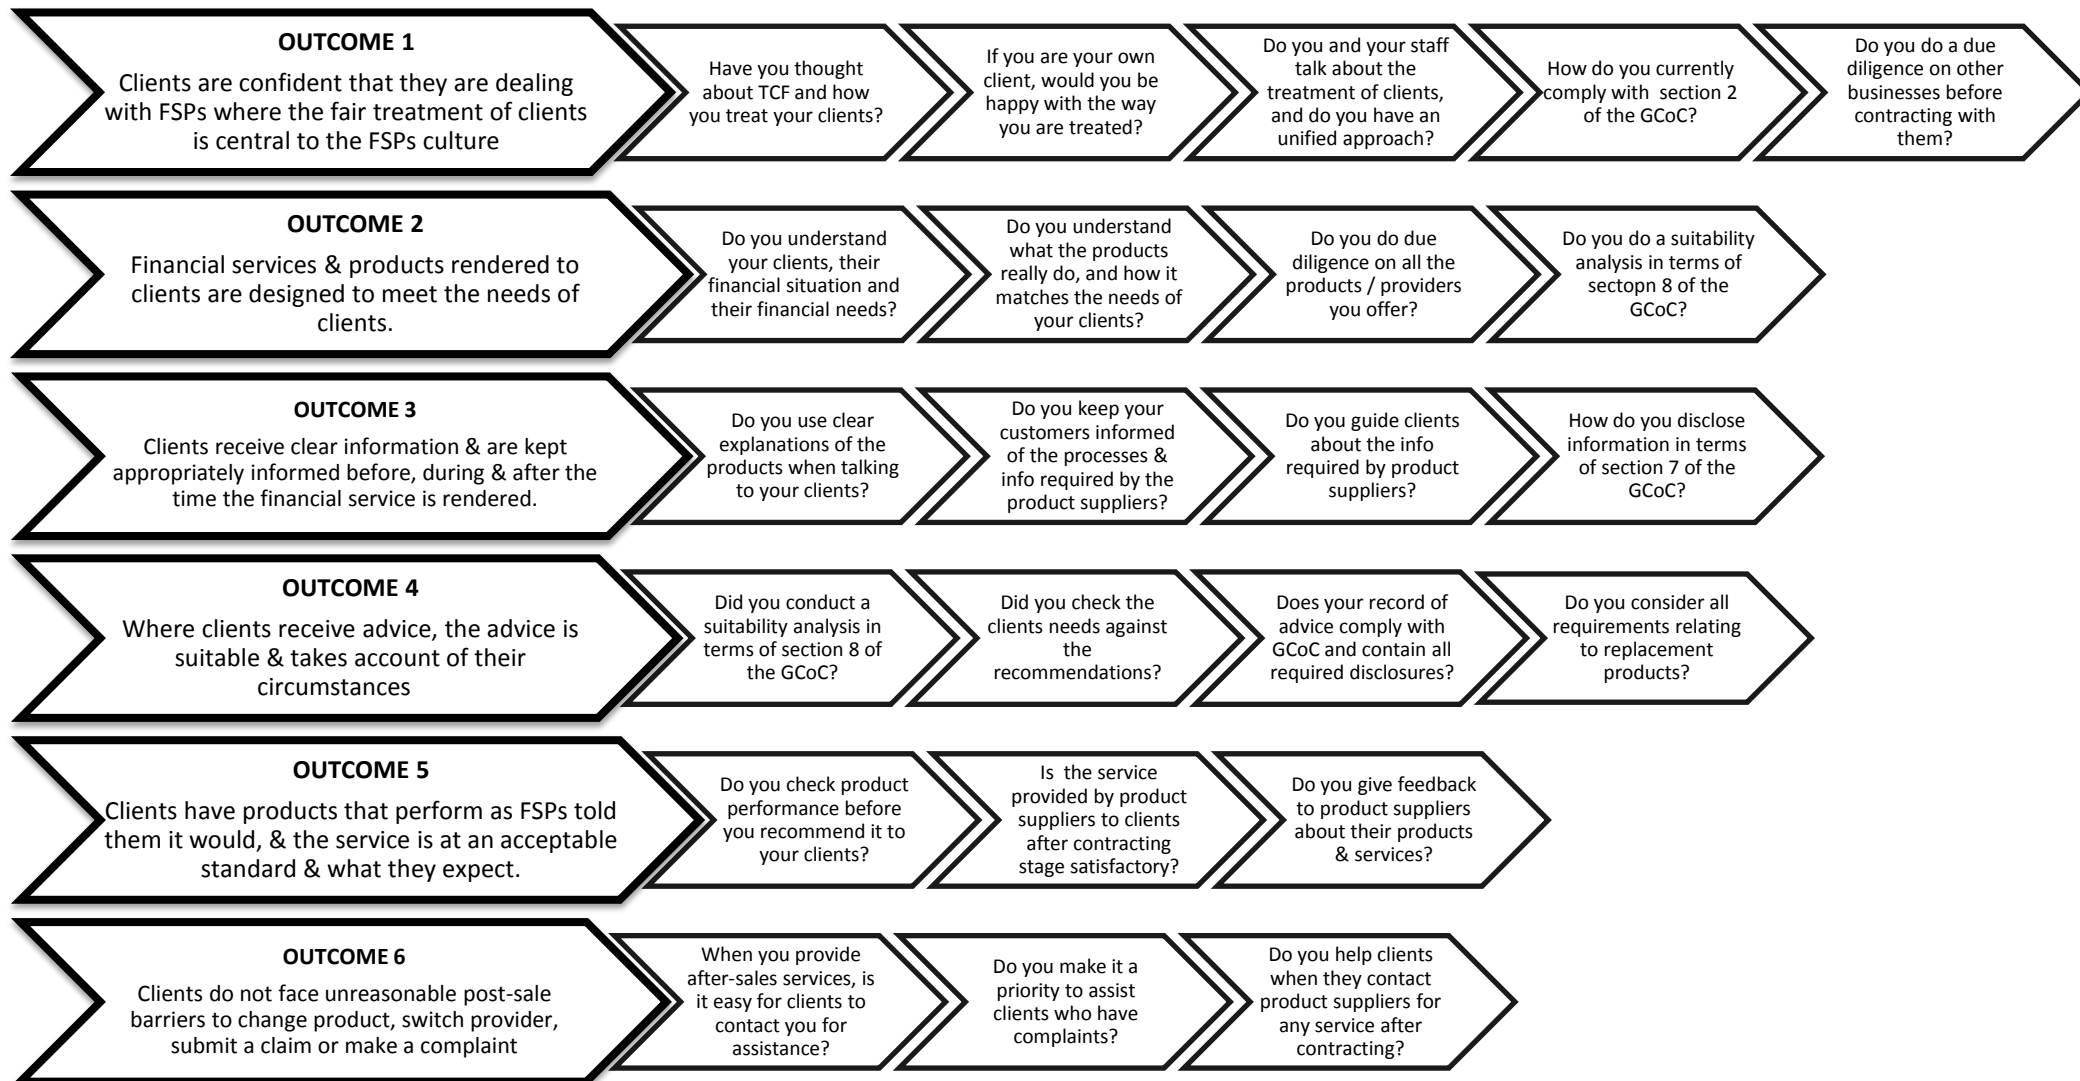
OUTCOME 1
Clients are confident that they are dealing with FSPs where the fair treatment of clients is central to the FSPs culture

Have you thought about TCF and how you treat your clients?

If you are your own client, would you be happy with the way you are treated?

Do you and your staff talk about the treatment of clients, and do you have an unified approach?

How do you currently comply with section 2 of the GCoC?

Do you do a due diligence on other businesses before contracting with them?

OUTCOME 2
Financial services & products rendered to clients are designed to meet the needs of clients.

Do you understand your clients, their financial situation and their financial needs?

Do you understand what the products really do, and how it matches the needs of your clients?

Do you do due diligence on all the products / providers you offer?

Do you do a suitability analysis in terms of sectopn 8 of the GCoC?

OUTCOME 3
Clients receive clear information & are kept appropriately informed before, during & after the time the financial service is rendered.

Do you use clear explanations of the products when talking to your clients?

Do you keep your customers informed of the processes & info required by the product suppliers?

Do you guide clients about the info required by product suppliers?

How do you disclose information in terms of section 7 of the GCoC?

OUTCOME 4
Where clients receive advice, the advice is suitable & takes account of their circumstances

Did you conduct a suitability analysis in terms of section 8 of the GCoC?

Did you check the clients needs against the recommendations?

Does your record of advice comply with GCoC and contain all required disclosures?

Do you consider all requirements relating to replacement products?

OUTCOME 5
Clients have products that perform as FSPs told them it would, & the service is at an acceptable standard & what they expect.

Do you check product performance before you recommend it to your clients?

Is the service provided by product suppliers to clients after contracting stage satisfactory?

Do you give feedback to product suppliers about their products & services?

OUTCOME 6
Clients do not face unreasonable post-sale barriers to change product, switch provider, submit a claim or make a complaint

When you provide after-sales services, is it easy for clients to contact you for assistance?

Do you make it a priority to assist clients who have complaints?

Do you help clients when they contact product suppliers for any service after contracting?